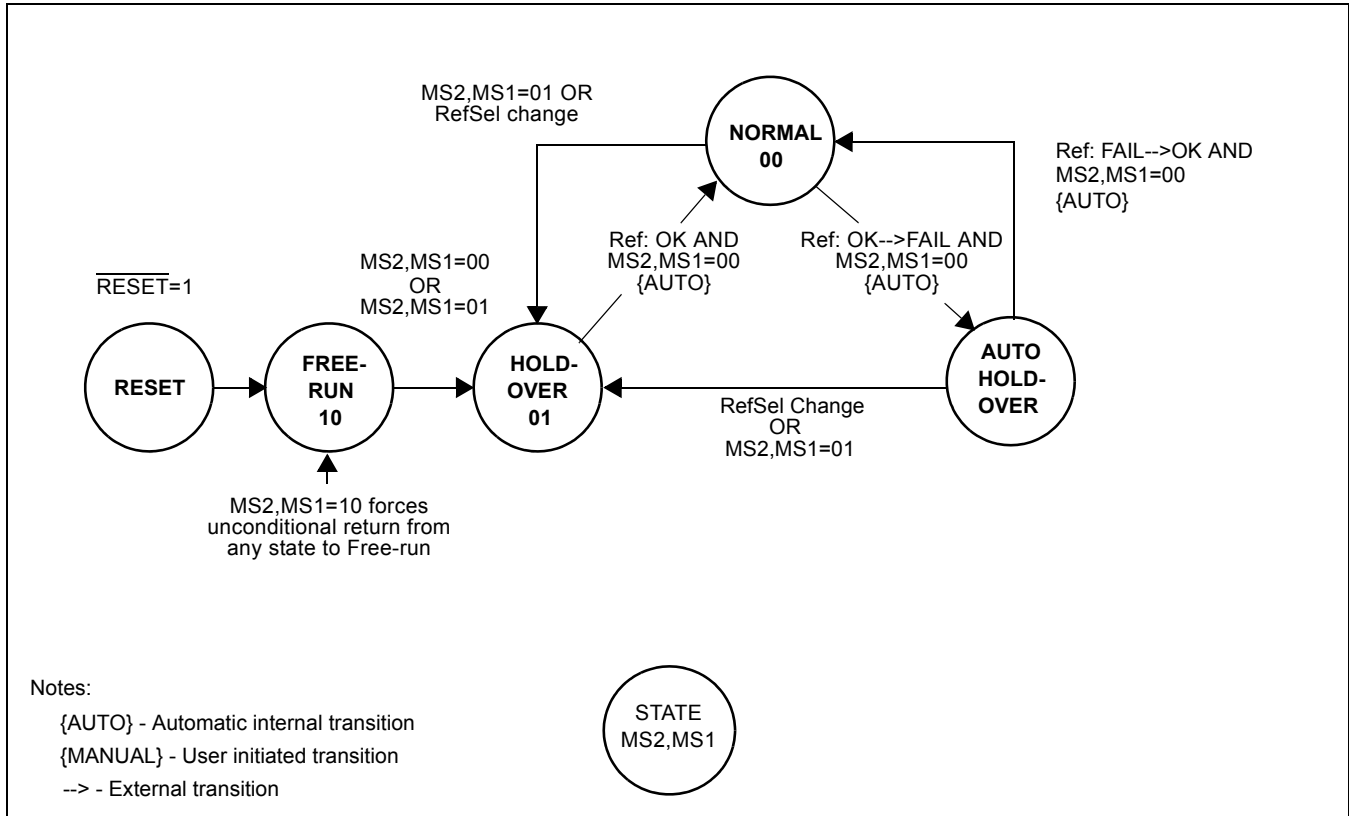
MS2,MS1=01 OR RefSel change

NORMAL
00

Ref: FAIL-->OK AND MS2,MS1=00 {AUTO}

MS2,MS1=00
OR
MS2,MS1=01

Ref: OK AND MS2,MS1=00 {AUTO}

Ref: OK-->FAIL AND MS2,MS1=00 {AUTO}

$\overline{\text{RESET}}$=1

RESET

FREE-
RUN
10

HOLD-
OVER
01

AUTO
HOLD-
OVER

RefSel Change
OR
MS2,MS1=01

MS2,MS1=10 forces unconditional return from any state to Free-run

Notes:

{AUTO} - Automatic internal transition

{MANUAL} - User initiated transition

--> - External transition

STATE
MS2,MS1